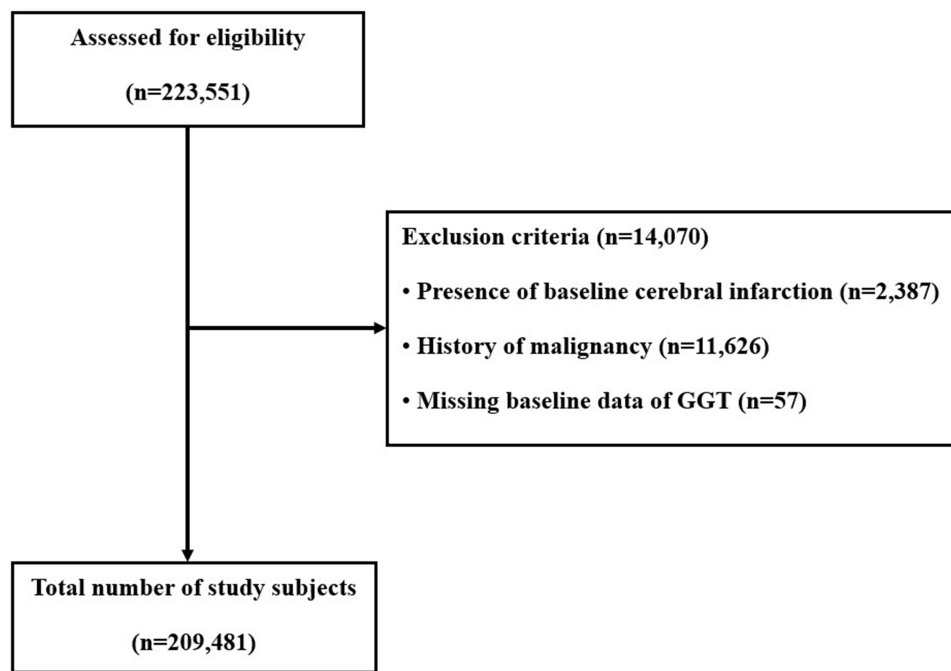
Assessed for eligibility

(n=223,551)

Exclusion criteria (n=14,070)

• Presence of baseline cerebral infarction (n=2,387)

• History of malignancy (n=11,626)

• Missing baseline data of GGT (n=57)

Total number of study subjects

(n=209,481)